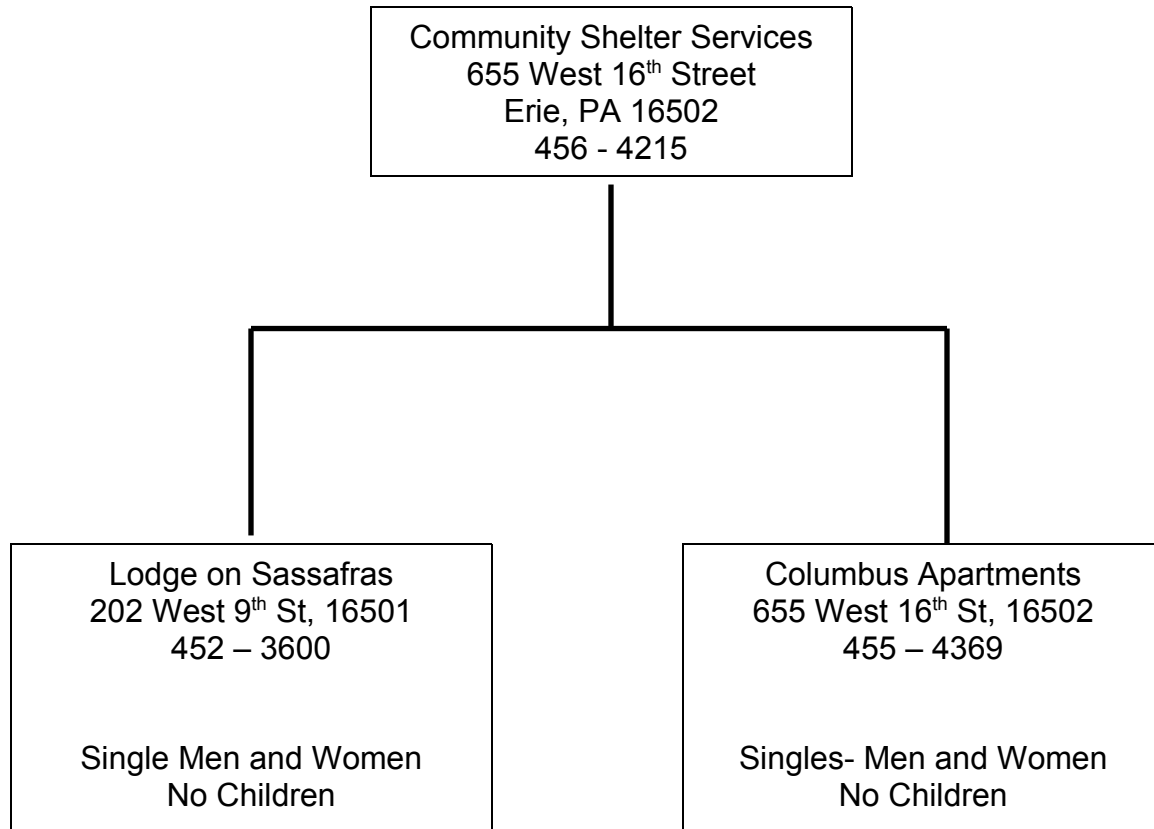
Community Shelter Services
655 West 16$^{th}$ Street
Erie, PA 16502
456 - 4215

Lodge on Sassafras
202 West 9$^{th}$ St, 16501
452 – 3600

Single Men and Women
No Children

Columbus Apartments
655 West 16$^{th}$ St, 16502
455 – 4369

Singles- Men and Women
No Children